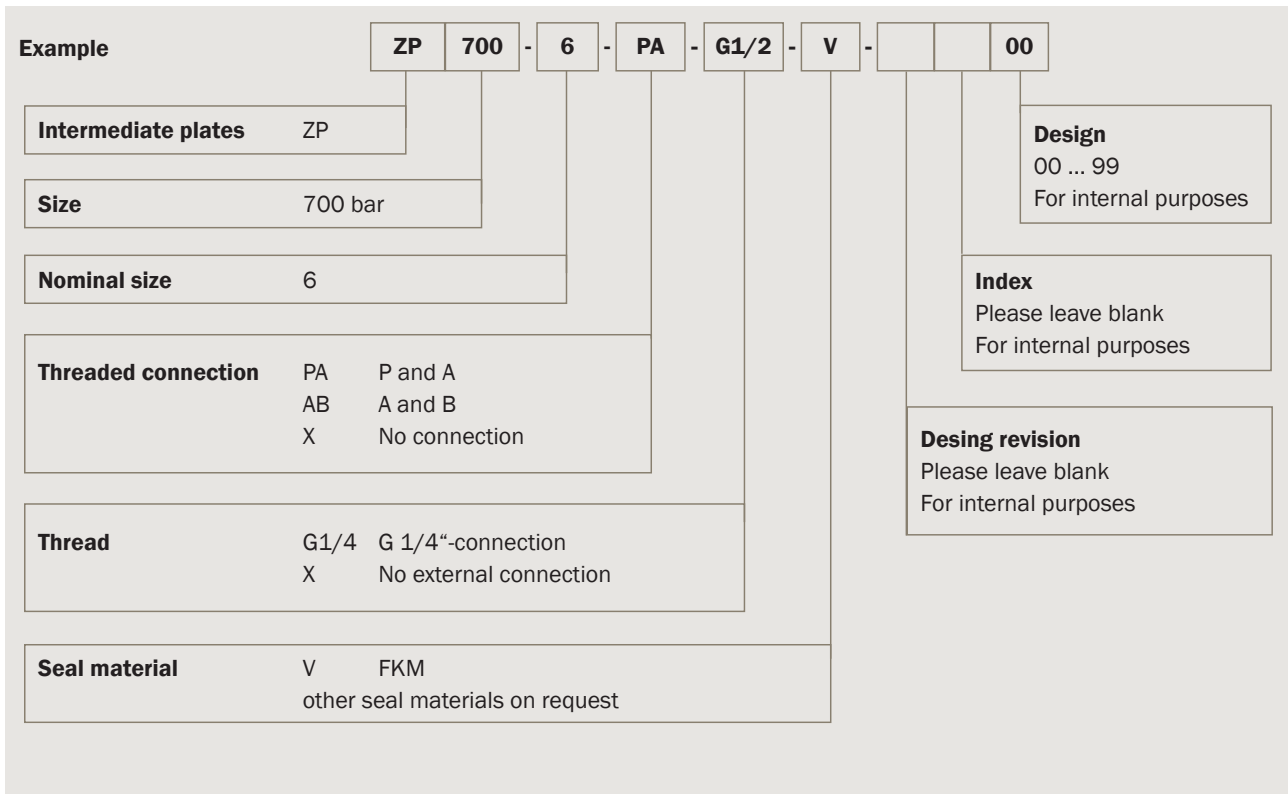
Example

| ZP | 700 | - | 6 | - | PA | - | G1/2 | - | V | - | | | 00 |
|---|---|---|---|---|---|---|---|---|---|---|---|---|---|

Intermediate plates ZP

Size 700 bar

Nominal size 6

Threaded connection PA P and A
AB A and B
X No connection

Thread G1/4 G 1/4"-connection
X No external connection

Seal material V FKM
other seal materials on request

Design
00 ... 99
For internal purposes

Index
Please leave blank
For internal purposes

Desing revision
Please leave blank
For internal purposes